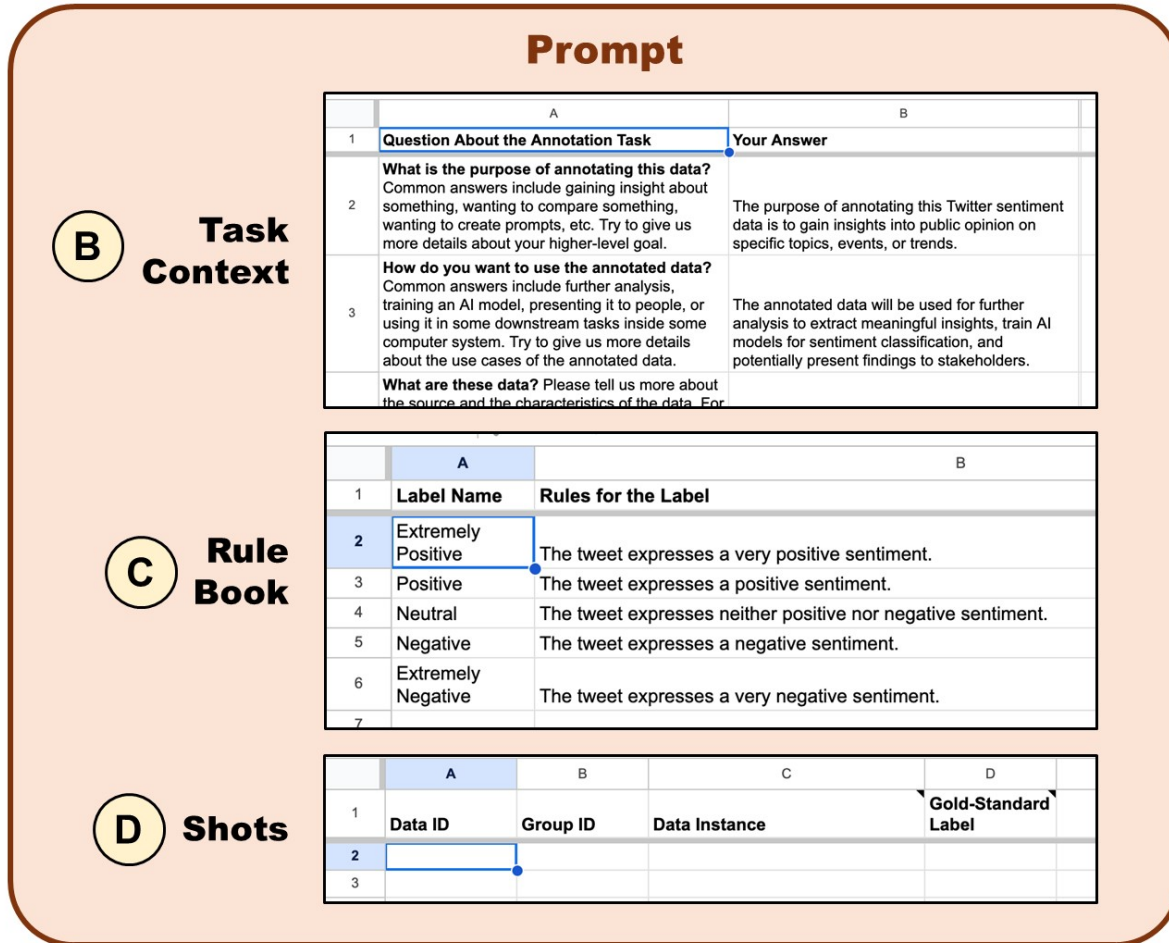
Prompt

B Task Context

| | A | B |
|---|---|---|
| 1 | **Question About the Annotation Task** | **Your Answer** |
| 2 | **What is the purpose of annotating this data?** Common answers include gaining insight about something, wanting to compare something, wanting to create prompts, etc. Try to give us more details about your higher-level goal. | The purpose of annotating this Twitter sentiment data is to gain insights into public opinion on specific topics, events, or trends. |
| 3 | **How do you want to use the annotated data?** Common answers include further analysis, training an AI model, presenting it to people, or using it in some downstream tasks inside some computer system. Try to give us more details about the use cases of the annotated data. | The annotated data will be used for further analysis to extract meaningful insights, train AI models for sentiment classification, and potentially present findings to stakeholders. |
| | **What are these data?** Please tell us more about the source and the characteristics of the data. For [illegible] | |

C Rule Book

| | A | B |
|---|---|---|
| 1 | **Label Name** | **Rules for the Label** |
| 2 | Extremely Positive | The tweet expresses a very positive sentiment. |
| 3 | Positive | The tweet expresses a positive sentiment. |
| 4 | Neutral | The tweet expresses neither positive nor negative sentiment. |
| 5 | Negative | The tweet expresses a negative sentiment. |
| 6 | Extremely Negative | The tweet expresses a very negative sentiment. |
| 7 | | |

D Shots

| | A | B | C | D |
|---|---|---|---|---|
| 1 | **Data ID** | **Group ID** | **Data Instance** | **Gold-Standard Label** |
| 2 | | | | |
| 3 | | | | |